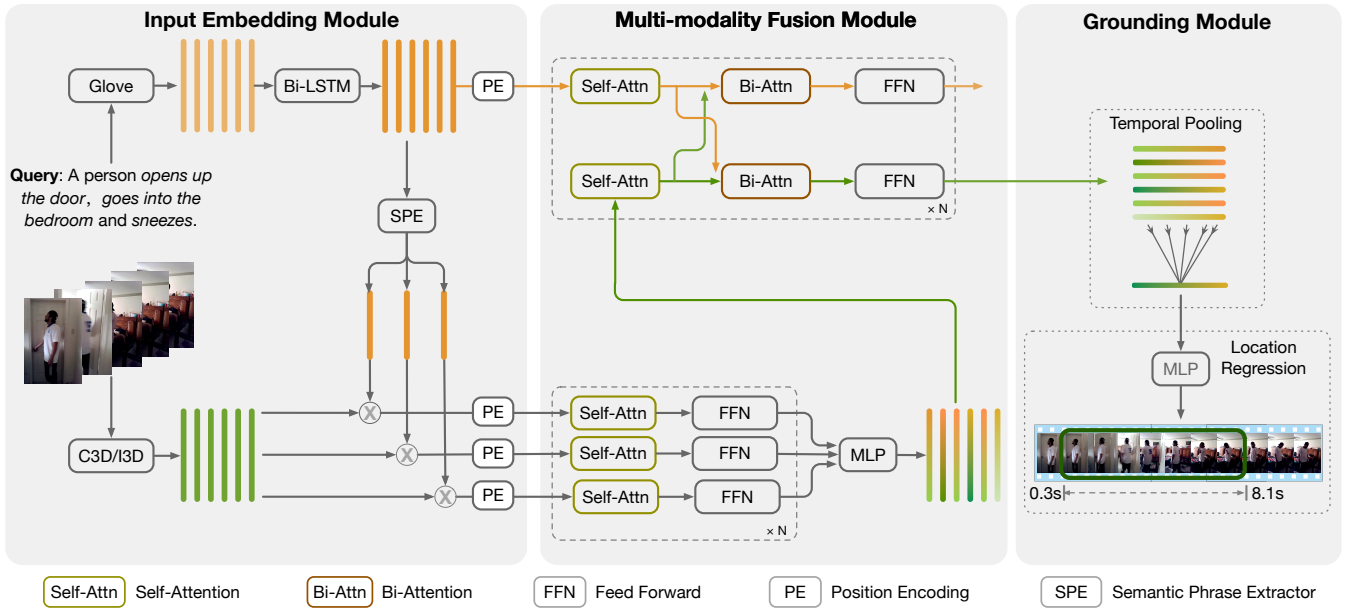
Input Embedding Module

Multi-modality Fusion Module

Grounding Module

Glove

Bi-LSTM

PE

Self-Attn

Bi-Attn

FFN

Self-Attn

Bi-Attn

FFN

× N

Temporal Pooling

**Query**: A person *opens up the door*, *goes into the bedroom* and *sneezes*.

SPE

MLP

Location Regression

PE

Self-Attn

FFN

C3D/I3D

PE

Self-Attn

FFN

MLP

PE

Self-Attn

FFN

× N

0.3s

8.1s

Self-Attn Self-Attention

Bi-Attn Bi-Attention

FFN Feed Forward

PE Position Encoding

SPE Semantic Phrase Extractor